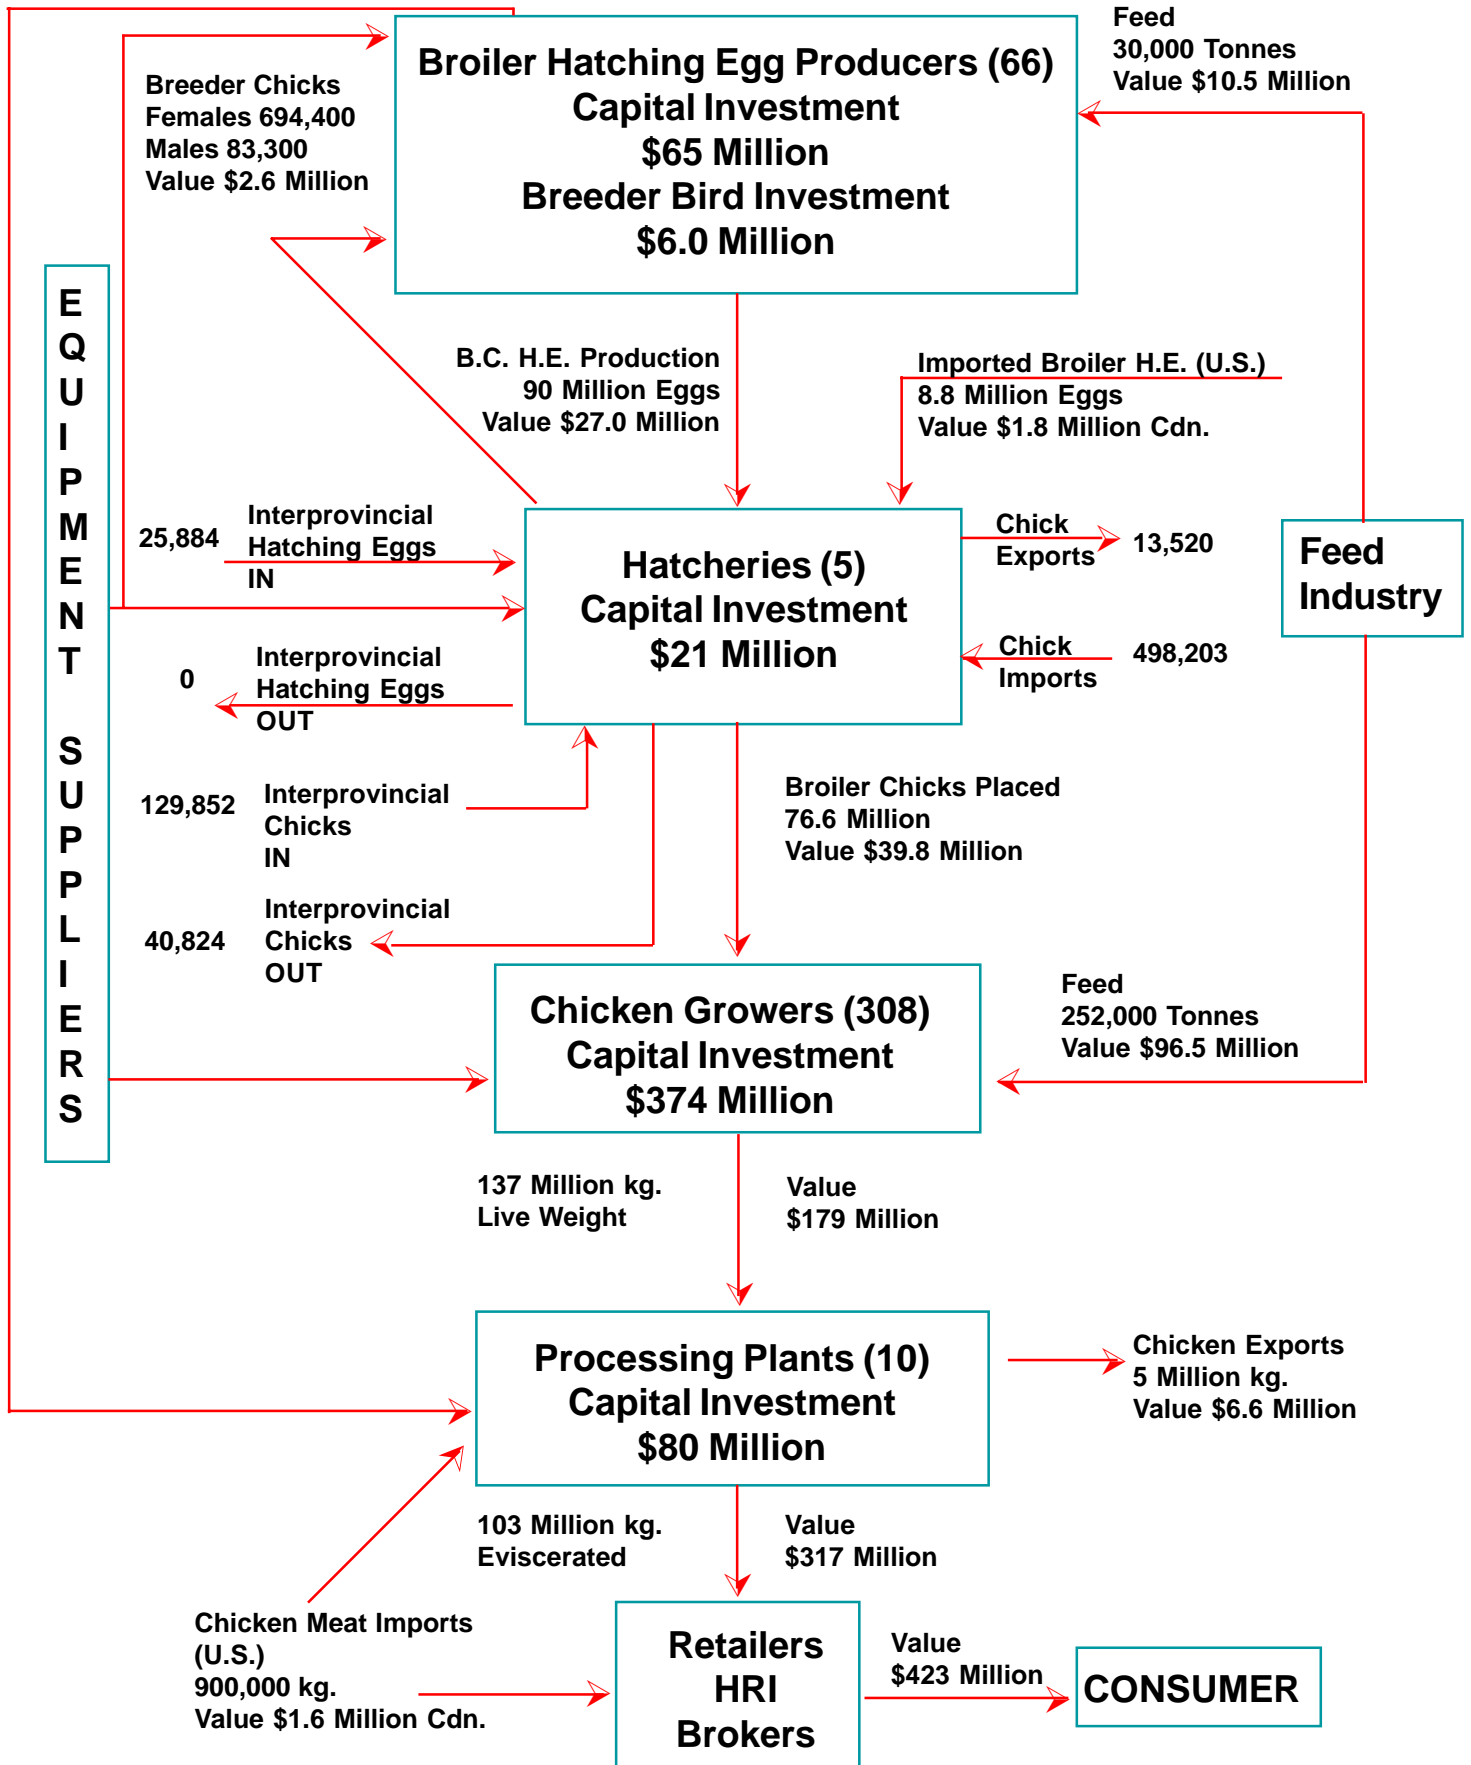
Broiler Hatching Egg Producers (66)
Capital Investment
$65 Million
Breeder Bird Investment
$6.0 Million

Feed
30,000 Tonnes
Value $10.5 Million

Breeder Chicks
Females 694,400
Males 83,300
Value $2.6 Million

EQUIPMENT SUPPLIERS

B.C. H.E. Production
90 Million Eggs
Value $27.0 Million

Imported Broiler H.E. (U.S.)
8.8 Million Eggs
Value $1.8 Million Cdn.

25,884 Interprovincial Hatching Eggs IN

Hatcheries (5)
Capital Investment
$21 Million

Chick Exports 13,520

Chick Imports 498,203

Feed Industry

0 Interprovincial Hatching Eggs OUT

129,852 Interprovincial Chicks IN

Broiler Chicks Placed
76.6 Million
Value $39.8 Million

40,824 Interprovincial Chicks OUT

Chicken Growers (308)
Capital Investment
$374 Million

Feed
252,000 Tonnes
Value $96.5 Million

137 Million kg.
Live Weight

Value
$179 Million

Processing Plants (10)
Capital Investment
$80 Million

Chicken Exports
5 Million kg.
Value $6.6 Million

103 Million kg.
Eviscerated

Value
$317 Million

Chicken Meat Imports
(U.S.)
900,000 kg.
Value $1.6 Million Cdn.

Retailers
HRI
Brokers

Value
$423 Million

CONSUMER